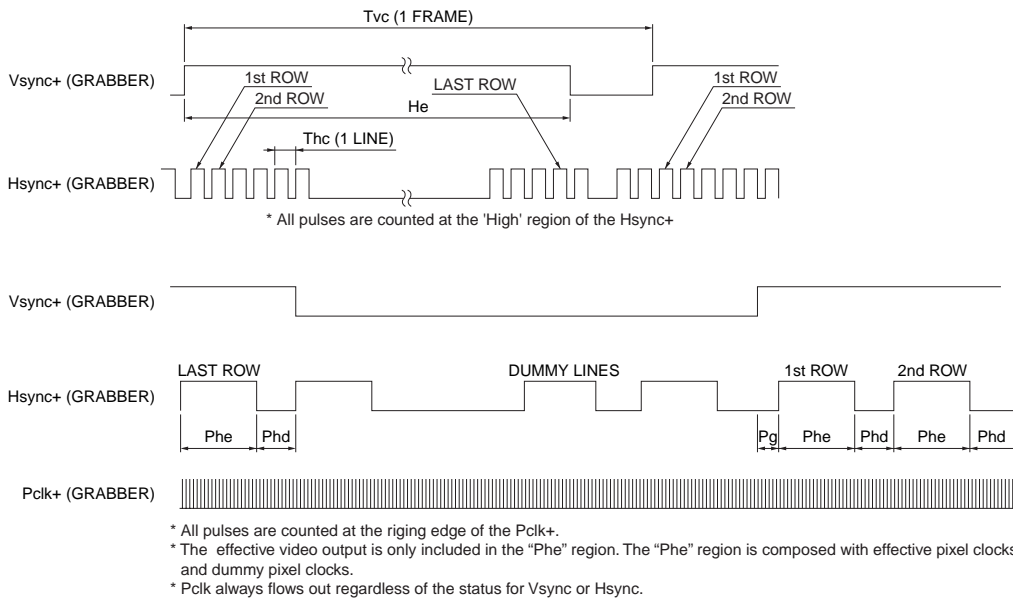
Tvc (1 FRAME)

Vsync+ (GRABBER)

1st ROW
2nd ROW
LAST ROW
He
1st ROW
2nd ROW

Thc (1 LINE)

Hsync+ (GRABBER)

* All pulses are counted at the 'High' region of the Hsync+

Vsync+ (GRABBER)

LAST ROW
DUMMY LINES
1st ROW
2nd ROW

Hsync+ (GRABBER)

Phe
Phd
Pg
Phe
Phd
Phe
Phd

Pclk+ (GRABBER)

* All pulses are counted at the riging edge of the Pclk+.
* The effective video output is only included in the "Phe" region. The "Phe" region is composed with effective pixel clocks and dummy pixel clocks.
* Pclk always flows out regardless of the status for Vsync or Hsync.